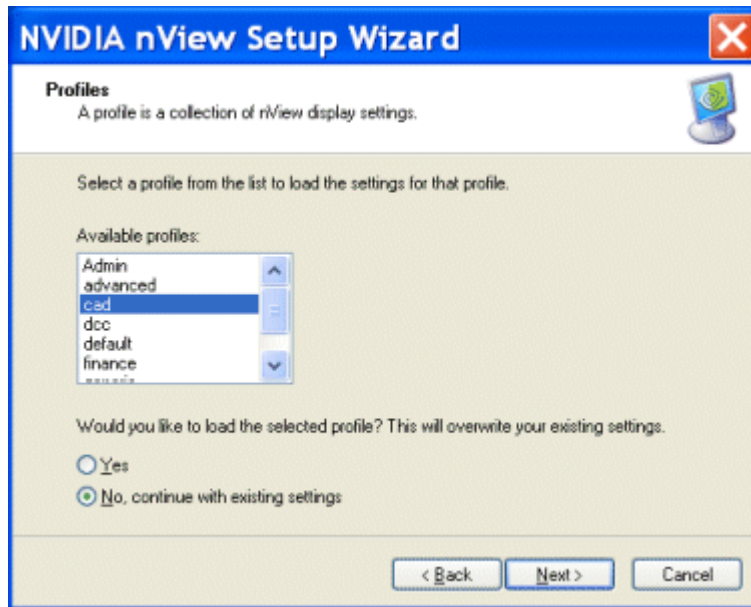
NVIDIA nView Setup Wizard

Profiles
A profile is a collection of nView display settings.

Select a profile from the list to load the settings for that profile.

Available profiles:
Admin
advanced
cad
dcc
default
finance
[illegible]

Would you like to load the selected profile? This will overwrite your existing settings.

Yes

No, continue with existing settings

< Back
Next >
Cancel